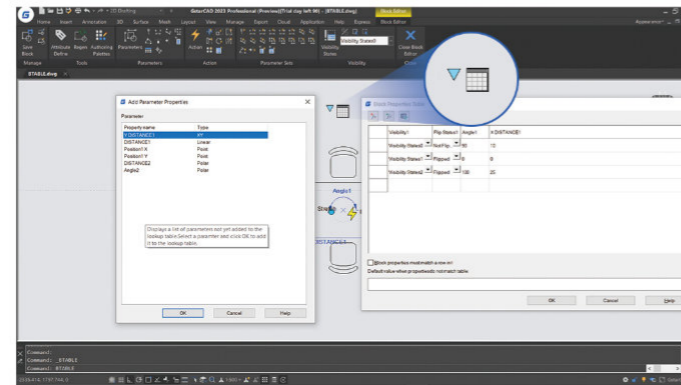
GstarCAD 2025 Professional (Preview)(Trial day left 90) - [BTABLE.dwg]

Block Editor

Home Insert Annotation 3D Surface Mesh Layout View Manage Export Cloud Application Help Express Block Editor

Appearance

Save Block Attribute Define Regen Authoring Palettes Parameters Actions Visibility States Visibility States0 Close Block Editor

Manage Tools Parameters Action Parameter Sets Visibility Close

BTABLE.dwg

Add Parameter Properties

Parameter

| Property name | Type |
|---|---|
| XDISTANCE1 | XY |
| DISTANCE1 | Linear |
| Position1 X | Point |
| Position1 Y | Point |
| DISTANCE2 | Polar |
| Angle2 | Polar |

Displays a list of parameters not yet added to the lookup table. Select a parameter and click OK to add it to the lookup table.

OK Cancel Help

Block Properties Table

| Visibility1 | Flip State1 | Angle1 | XDISTANCE1 |
|---|---|---|---|
| Visibility State0 | Not Flip... | 60 | 10 |
| Visibility State1 | Flipped | 0 | 0 |
| Visibility State2 | Flipped | 180 | 20 |

Block properties must match a row in

Default value when properties do not match table

OK Cancel Help

Angle1

State

DISTANCE1

Command:
Command: _BTABLE
Command: BTABLE